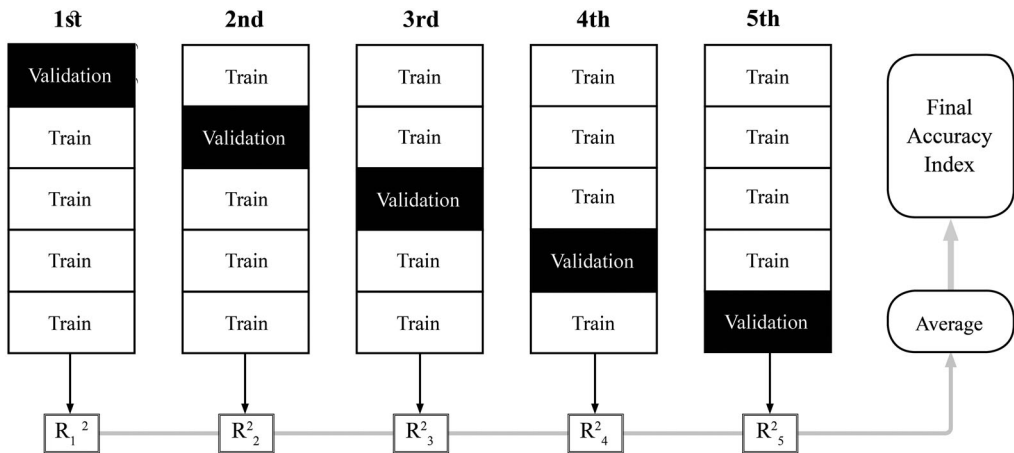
1st

Validation

Train

Train

Train

Train

$R_1{}^2$

2nd

Train

Validation

Train

Train

Train

$R^2_2$

3rd

Train

Train

Validation

Train

Train

$R^2_3$

4th

Train

Train

Train

Validation

Train

$R^2_4$

5th

Train

Train

Train

Train

Validation

$R^2_5$

Average

Final Accuracy Index